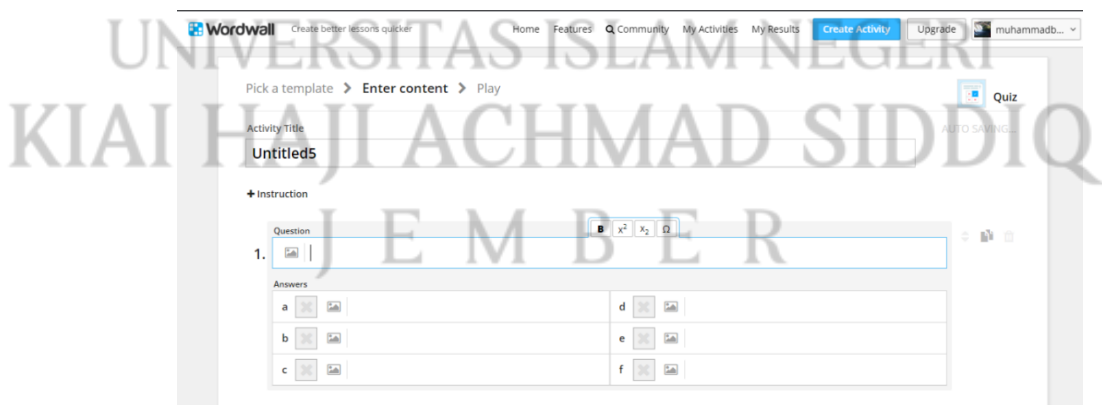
UNIVERSITAS ISLAM NEGERI
KIAI HAJI ACHMAD SIDDIQ
J E M B E R

Wordwall Create better lessons quicker Home Features Community My Activities My Results Create Activity Upgrade muhammadb...

Pick a template > Enter content > Play

Quiz

Activity Title

AUTO SAVING...

Untitled5

+ Instruction

Question

B $x^2$ $x_2$ Ω

1.

Answers

a

d

b

e

c

f